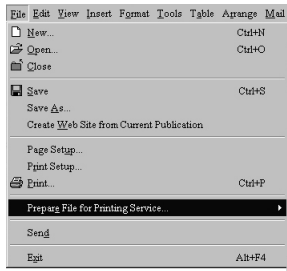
File Edit View Insert Format Tools Table Arrange Mail

New... Ctrl+N
Open... Ctrl+O
Close

Save Ctrl+S
Save As...
Create Web Site from Current Publication

Page Setup...
Print Setup...
Print... Ctrl+P

Prepare File for Printing Service...

Send

Exit Alt+F4